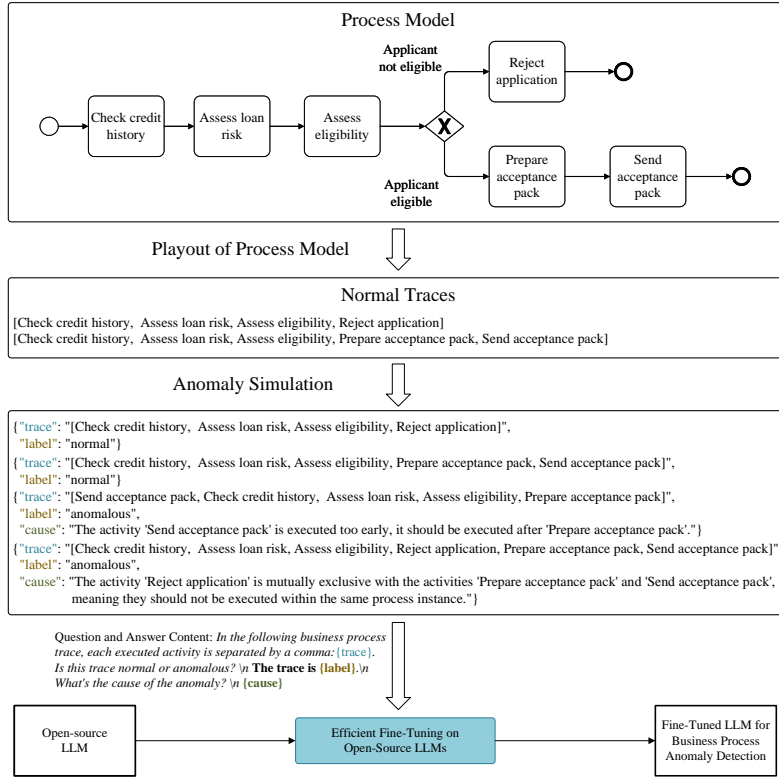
Process Model

Applicant not eligible

Reject application

Check credit history

Assess loan risk

Assess eligibility

Prepare acceptance pack

Send acceptance pack

Applicant eligible

Playout of Process Model

Normal Traces

[Check credit history, Assess loan risk, Assess eligibility, Reject application]
[Check credit history, Assess loan risk, Assess eligibility, Prepare acceptance pack, Send acceptance pack]

Anomaly Simulation

{"trace": "[Check credit history, Assess loan risk, Assess eligibility, Reject application]",
"label": "normal"}
{"trace": "[Check credit history, Assess loan risk, Assess eligibility, Prepare acceptance pack, Send acceptance pack]",
"label": "normal"}
{"trace": "[Send acceptance pack, Check credit history, Assess loan risk, Assess eligibility, Prepare acceptance pack]",
"label": "anomalous",
"cause": "The activity 'Send acceptance pack' is executed too early, it should be executed after 'Prepare acceptance pack'."}
{"trace": "[Check credit history, Assess loan risk, Assess eligibility, Reject application, Prepare acceptance pack, Send acceptance pack]"
"label": "anomalous",
"cause": "The activity 'Reject application' is mutually exclusive with the activities 'Prepare acceptance pack' and 'Send acceptance pack', meaning they should not be executed within the same process instance."}

Question and Answer Content: In the following business process trace, each executed activity is separated by a comma: {trace}. Is this trace normal or anomalous? \n The trace is {label}.\n What's the cause of the anomaly? \n {cause}

Open-source LLM

Efficient Fine-Tuning on Open-Source LLMs

Fine-Tuned LLM for Business Process Anomaly Detection